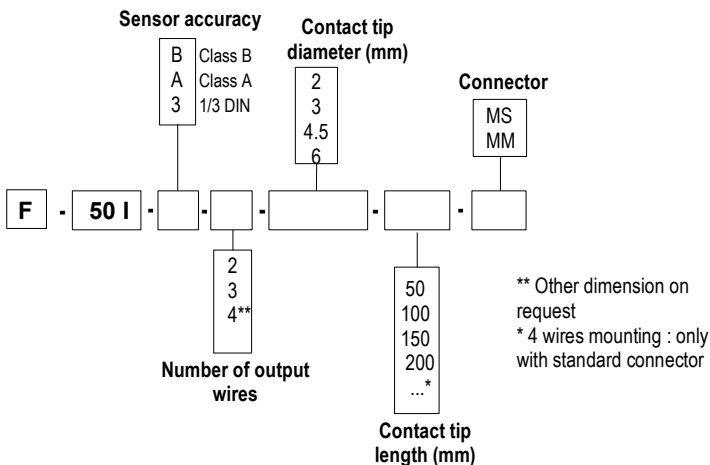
Sensor accuracy

B Class B
A Class A
3 1/3 DIN

Contact tip diameter (mm)

2
3
4.5
6

Connector

MS
MM

F - 50 I - - - - -

2
3
4**

Number of output wires

50
100
150
200
...*

Contact tip length (mm)

** Other dimension on request
* 4 wires mounting : only with standard connector